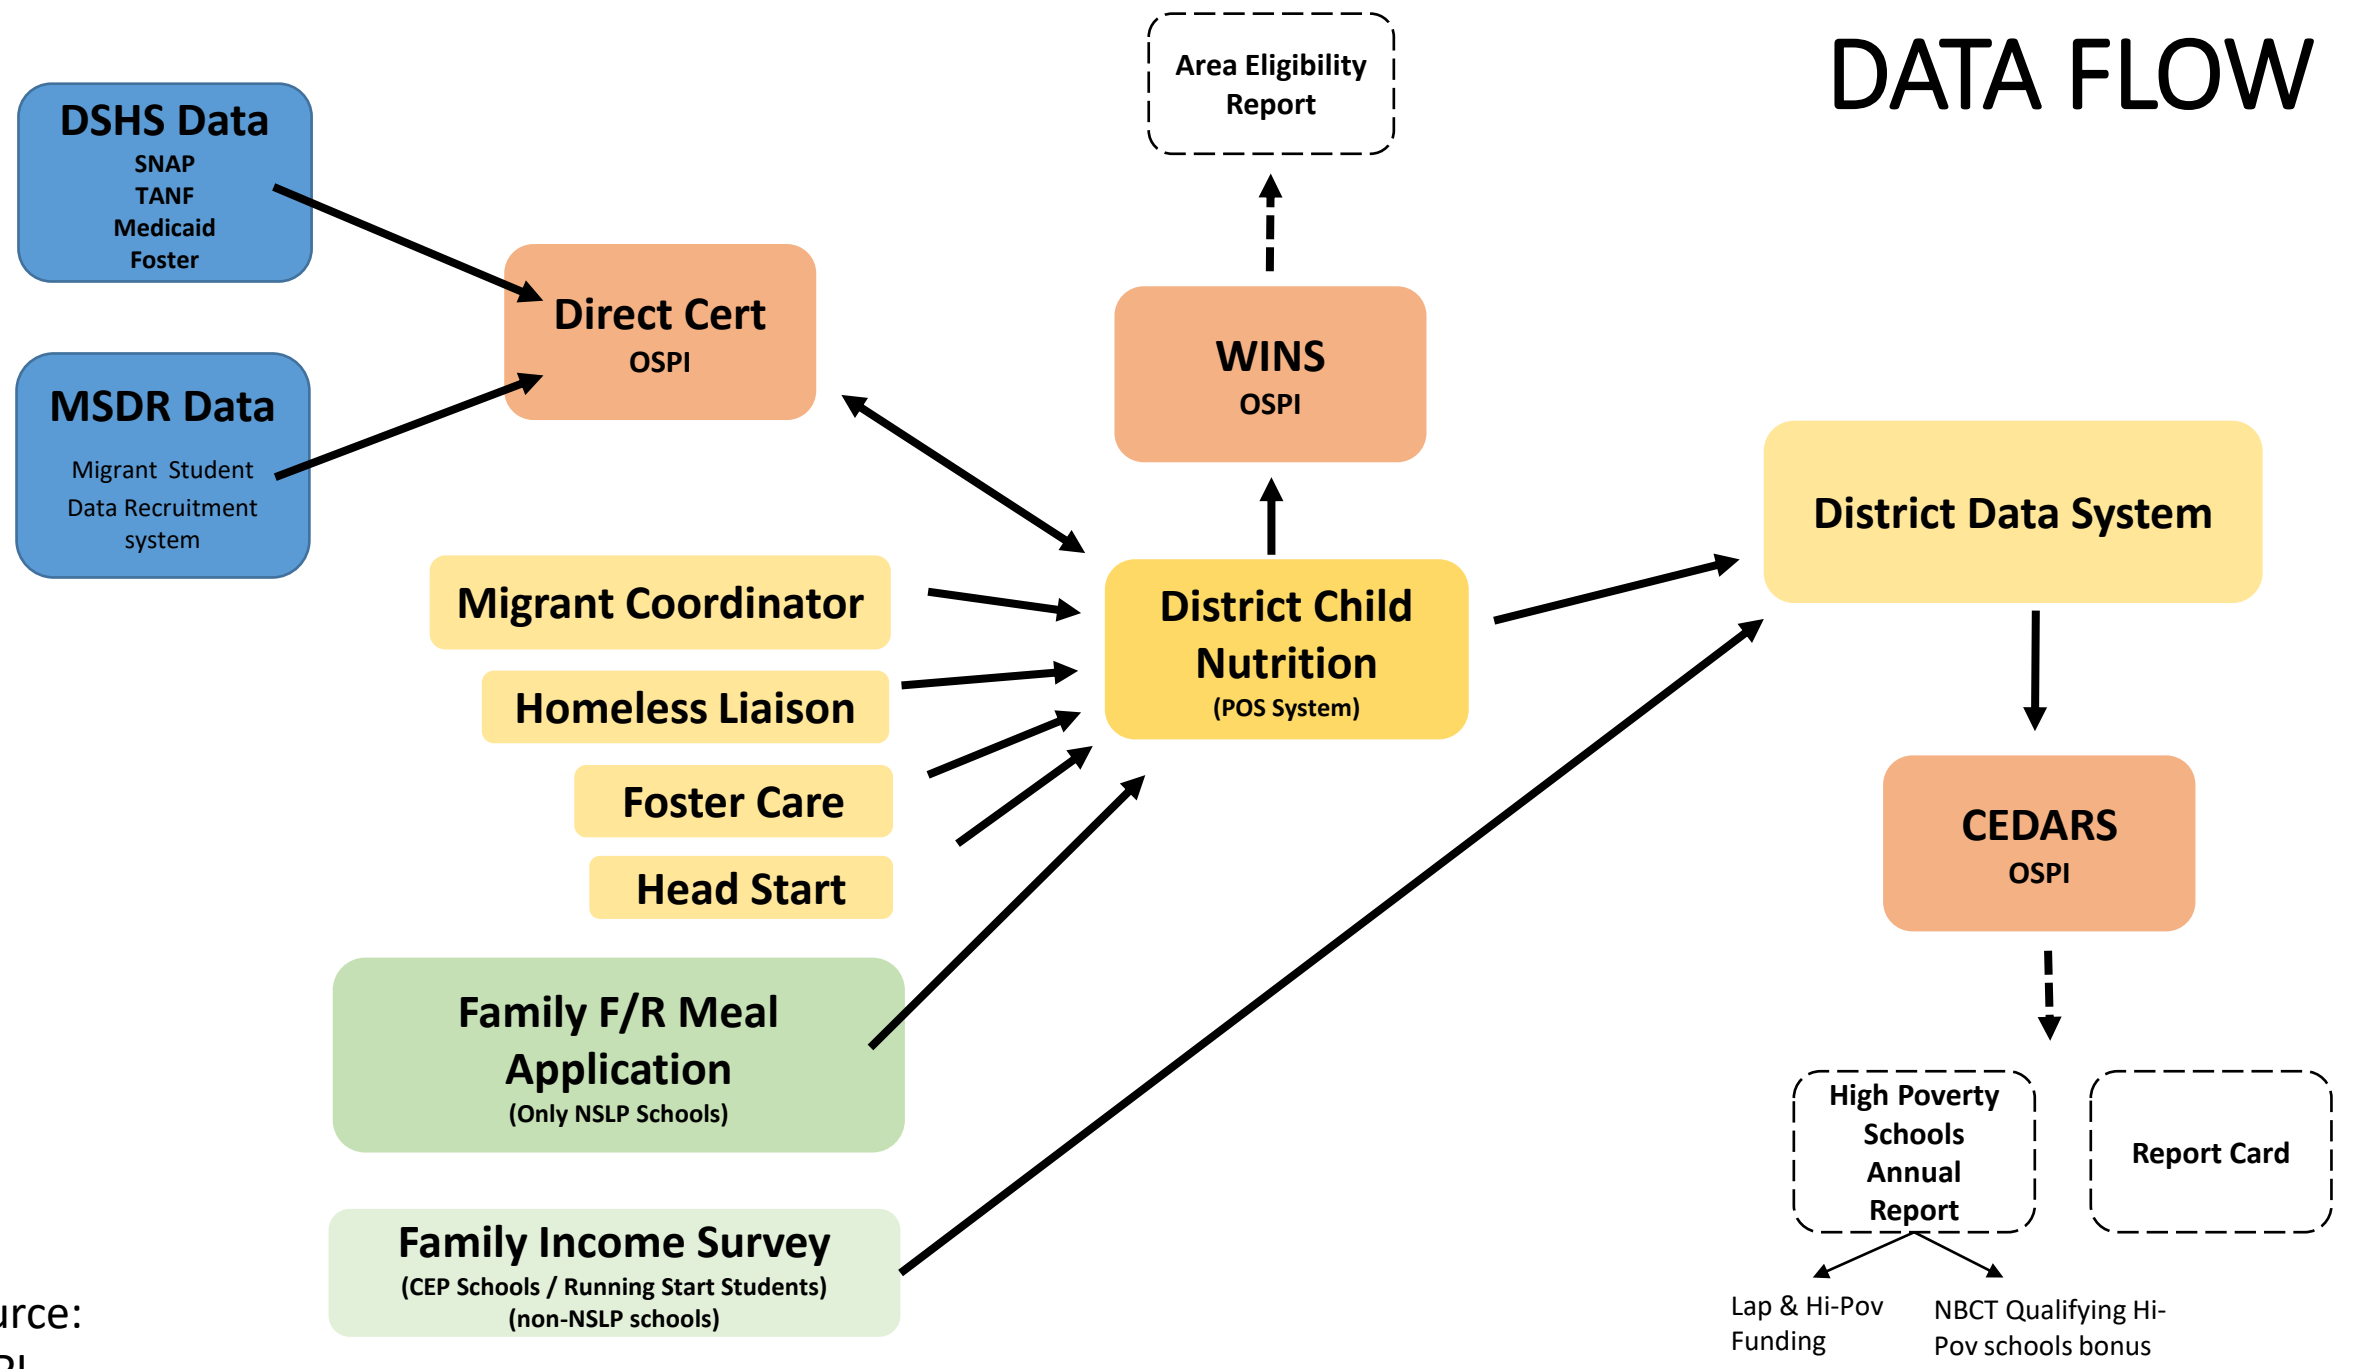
DATA FLOW

DSHS Data
SNAP
TANF
Medicaid
Foster

MSDR Data
Migrant Student Data Recruitment system

Direct Cert
OSPI

Area Eligibility Report

WINS
OSPI

Migrant Coordinator

Homeless Liaison

Foster Care

Head Start

District Child Nutrition
(POS System)

District Data System

CEDARS
OSPI

Family F/R Meal Application
(Only NSLP Schools)

Family Income Survey
(CEP Schools / Running Start Students)
(non-NSLP schools)

High Poverty Schools Annual Report

Report Card

Lap & Hi-Pov Funding

NBCT Qualifying Hi-Pov schools bonus

urce:
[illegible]